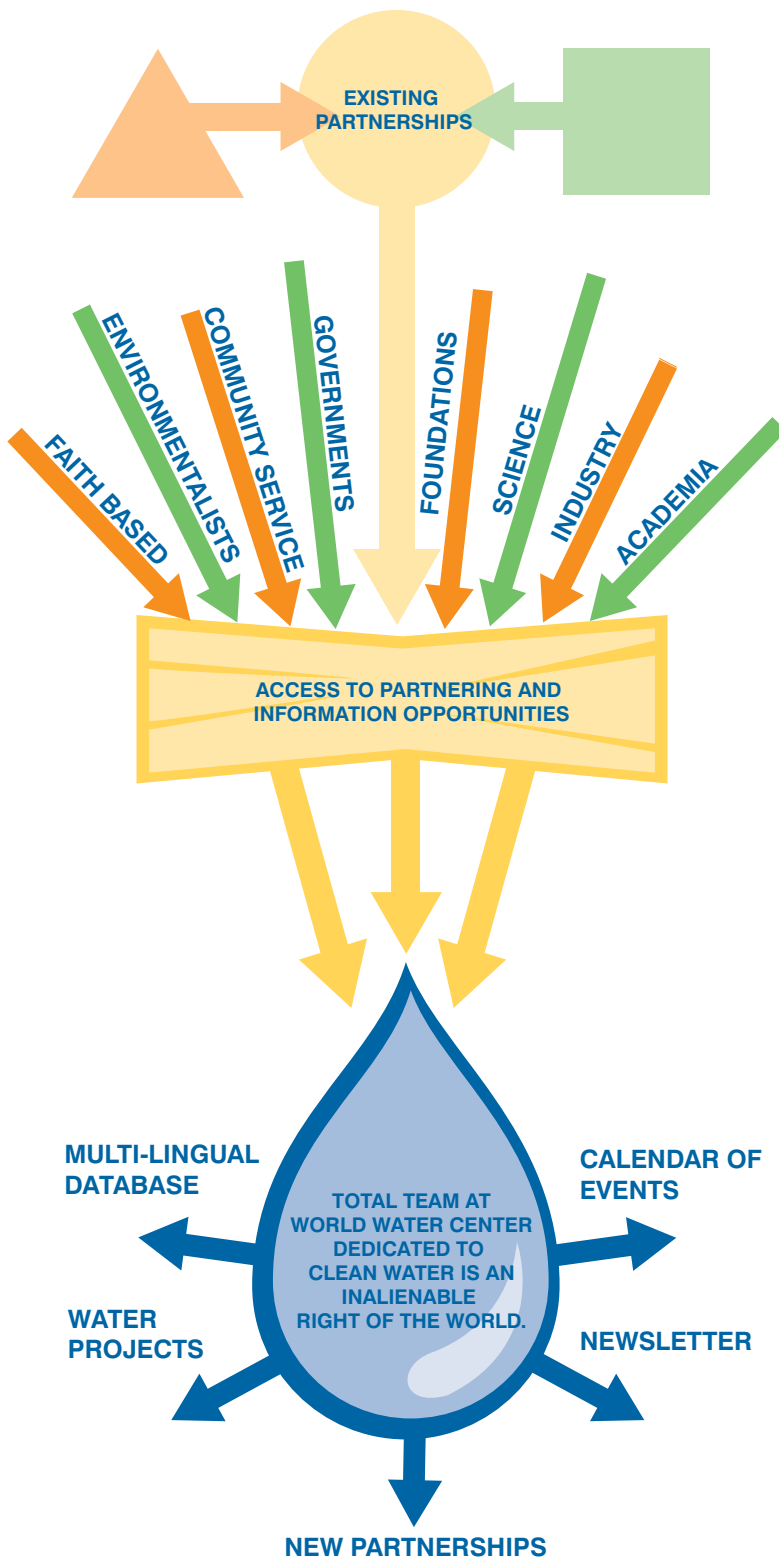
EXISTING PARTNERSHIPS

FAITH BASED

ENVIRONMENTALISTS

COMMUNITY SERVICE

GOVERNMENTS

FOUNDATIONS

SCIENCE

INDUSTRY

ACADEMIA

ACCESS TO PARTNERING AND INFORMATION OPPORTUNITIES

MULTI-LINGUAL DATABASE

CALENDAR OF EVENTS

TOTAL TEAM AT WORLD WATER CENTER DEDICATED TO CLEAN WATER IS AN INALIENABLE RIGHT OF THE WORLD.

WATER PROJECTS

NEWSLETTER

NEW PARTNERSHIPS